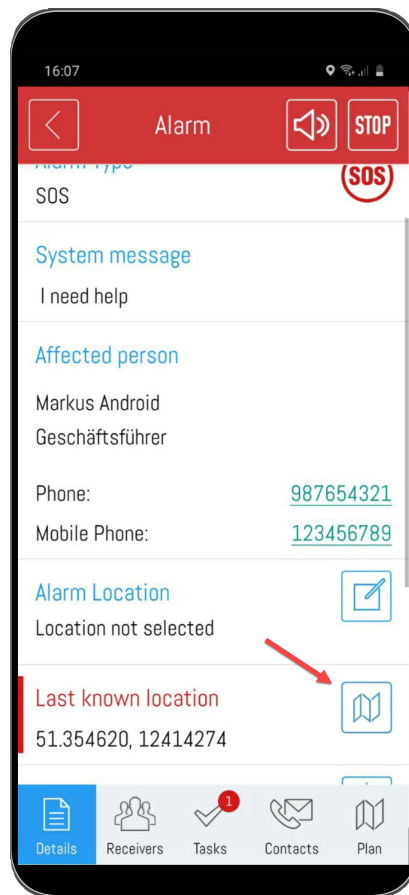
16:07

Alarm

STOP

Alarm Type

SOS

SOS

System message

I need help

Affected person

Markus Android

Geschäftsführer

Phone: 987654321

Mobile Phone: 123456789

Alarm Location

Location not selected

Last known location

51.354620, 12414274

Details

Receivers

1

Tasks

Contacts

Plan